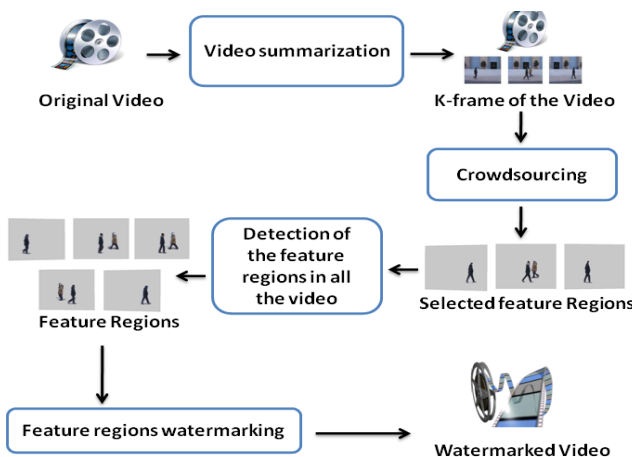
Original Video

Video summarization

K-frame of the Video

Crowdsourcing

Detection of the feature regions in all the video

Selected feature Regions

Feature Regions

Feature regions watermarking

Watermarked Video